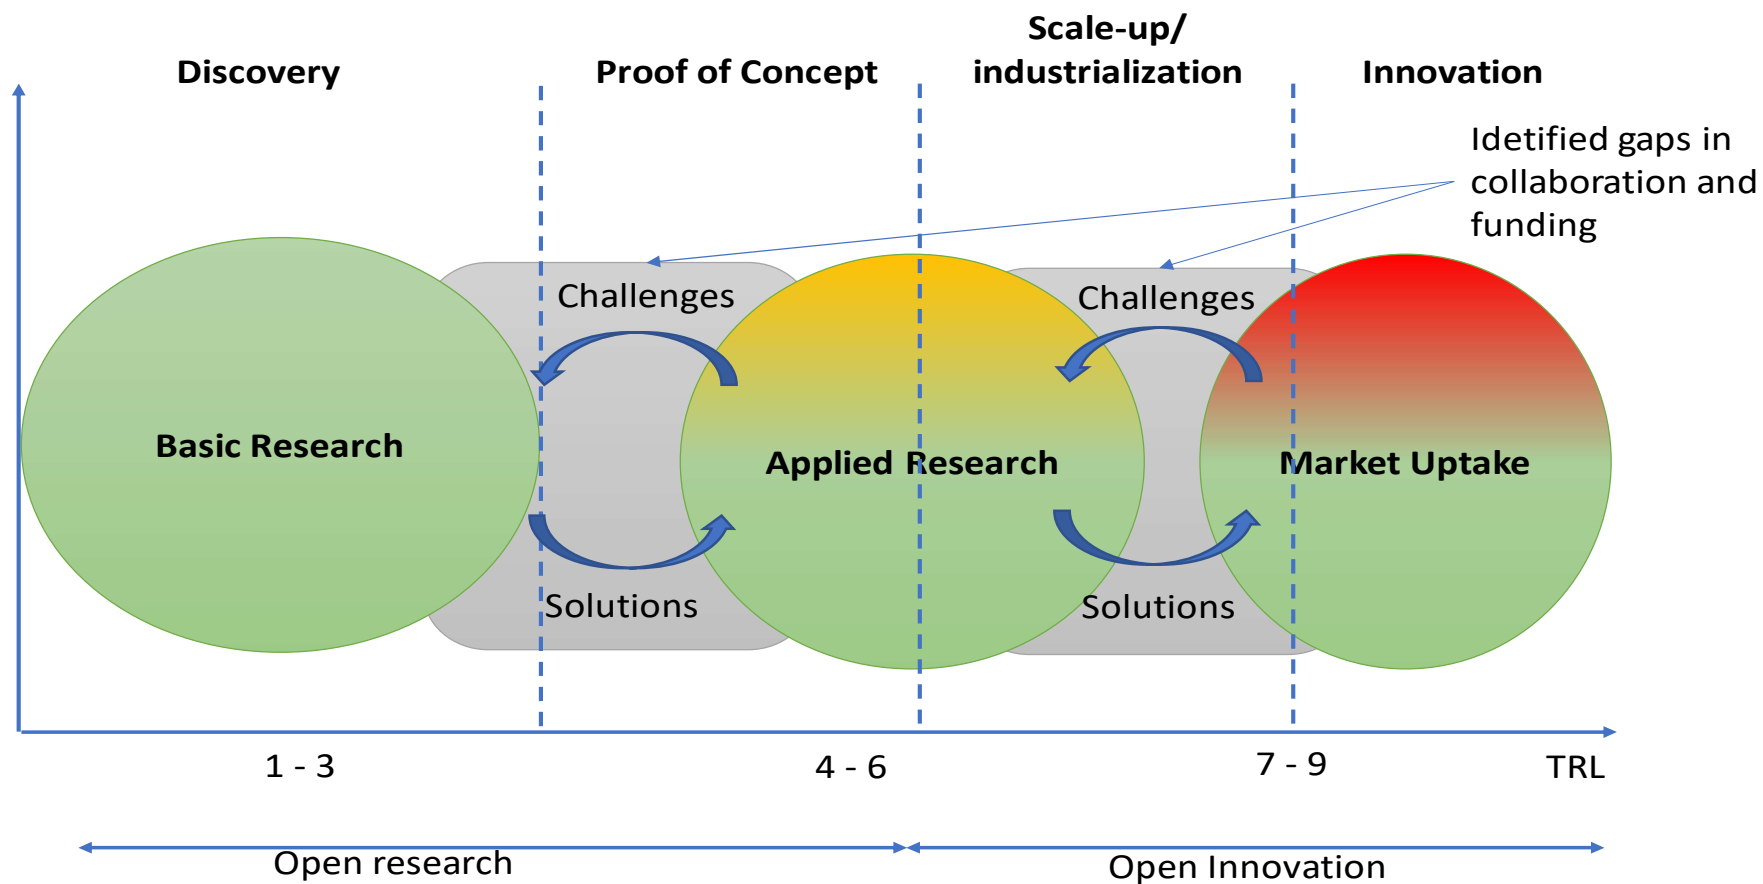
Discovery

Proof of Concept

Scale-up/ industrialization

Innovation

Idetified gaps in collaboration and funding

Challenges

Challenges

Basic Research

Applied Research

Market Uptake

Solutions

Solutions

1 - 3

4 - 6

7 - 9

TRL

Open research

Open Innovation